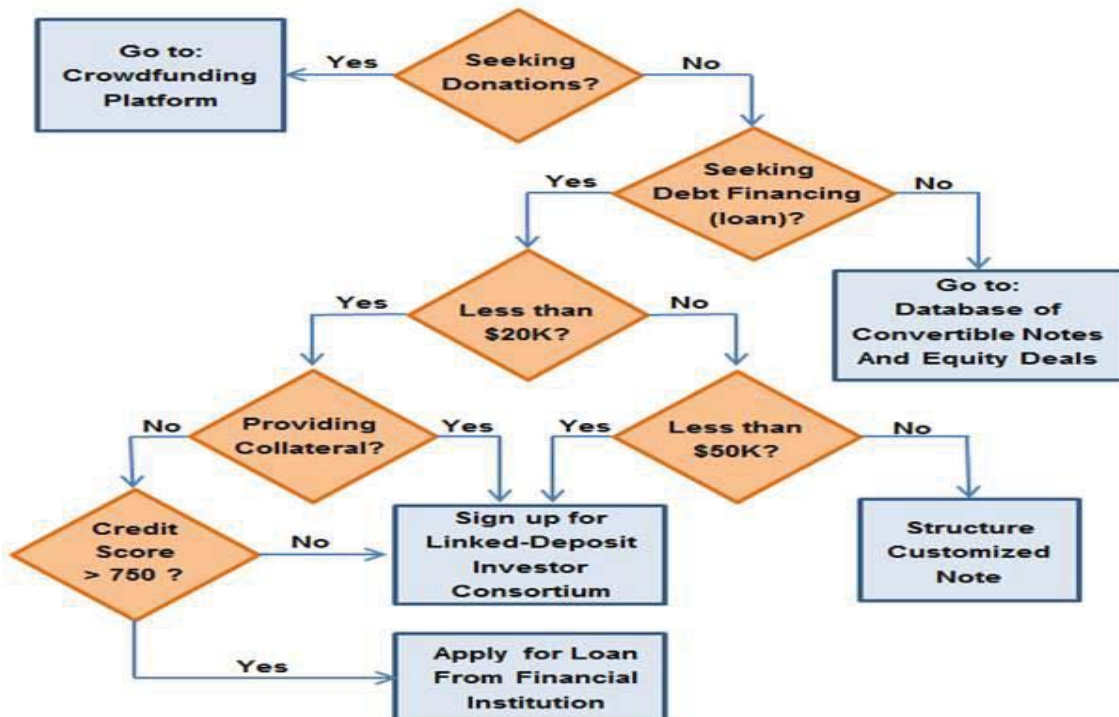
Go to: Crowdfunding Platform

Yes

Seeking Donations?

No

Seeking Debt Financing (loan)?

Yes

No

Go to: Database of Convertible Notes And Equity Deals

Yes

Less than \$20K?

No

No

Providing Collateral?

Yes

Yes

Less than \$50K?

No

Credit Score > 750 ?

No

Sign up for Linked-Deposit Investor Consortium

Structure Customized Note

Yes

Apply for Loan From Financial Institution